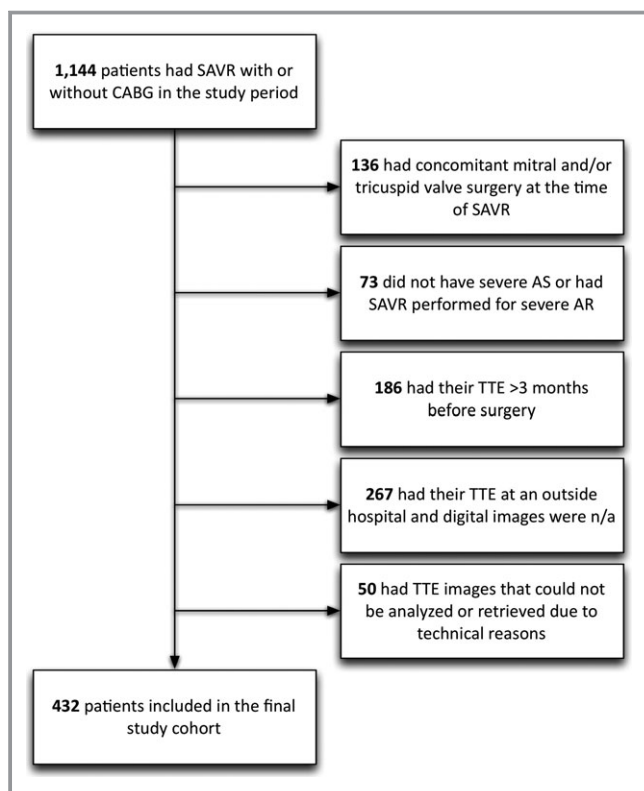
1,144 patients had SAVR with or without CABG in the study period

136 had concomitant mitral and/or tricuspid valve surgery at the time of SAVR

73 did not have severe AS or had SAVR performed for severe AR

186 had their TTE >3 months before surgery

267 had their TTE at an outside hospital and digital images were n/a

50 had TTE images that could not be analyzed or retrieved due to technical reasons

432 patients included in the final study cohort